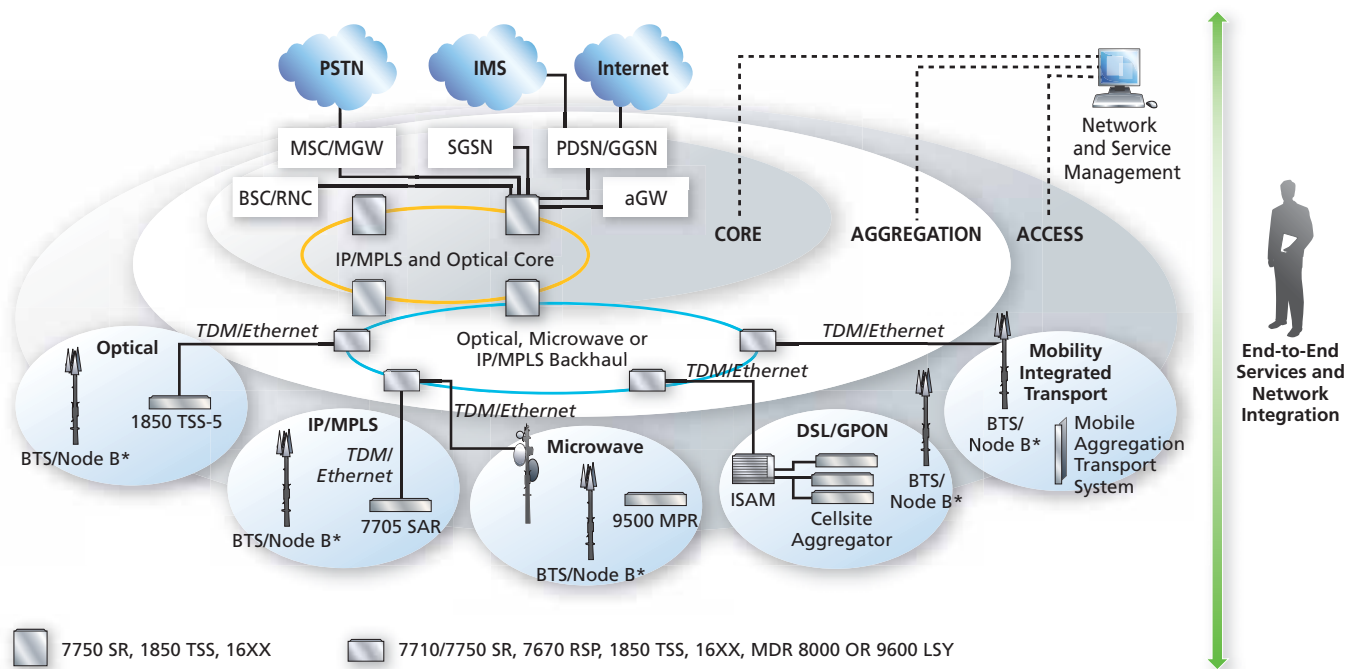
PSTN

IMS

Internet

Network and Service Management

MSC/MGW

SGSN

PDSN/GGSN

BSC/RNC

aGW

CORE

AGGREGATION

ACCESS

IP/MPLS and Optical Core

TDM/Ethernet

Optical, Microwave or IP/MPLS Backhaul

TDM/Ethernet

Optical

TDM/Ethernet

Mobility Integrated Transport

1850 TSS-5

TDM/Ethernet

BTS/Node B*

IP/MPLS

TDM/Ethernet

Microwave

DSL/GPON

BTS/Node B*

Mobile Aggregation Transport System

BTS/Node B*

ISAM

BTS/Node B*

7705 SAR

9500 MPR

Cellsite Aggregator

BTS/Node B*

End-to-End Services and Network Integration

7750 SR, 1850 TSS, 16XX

7710/7750 SR, 7670 RSP, 1850 TSS, 16XX, MDR 8000 OR 9600 LSY